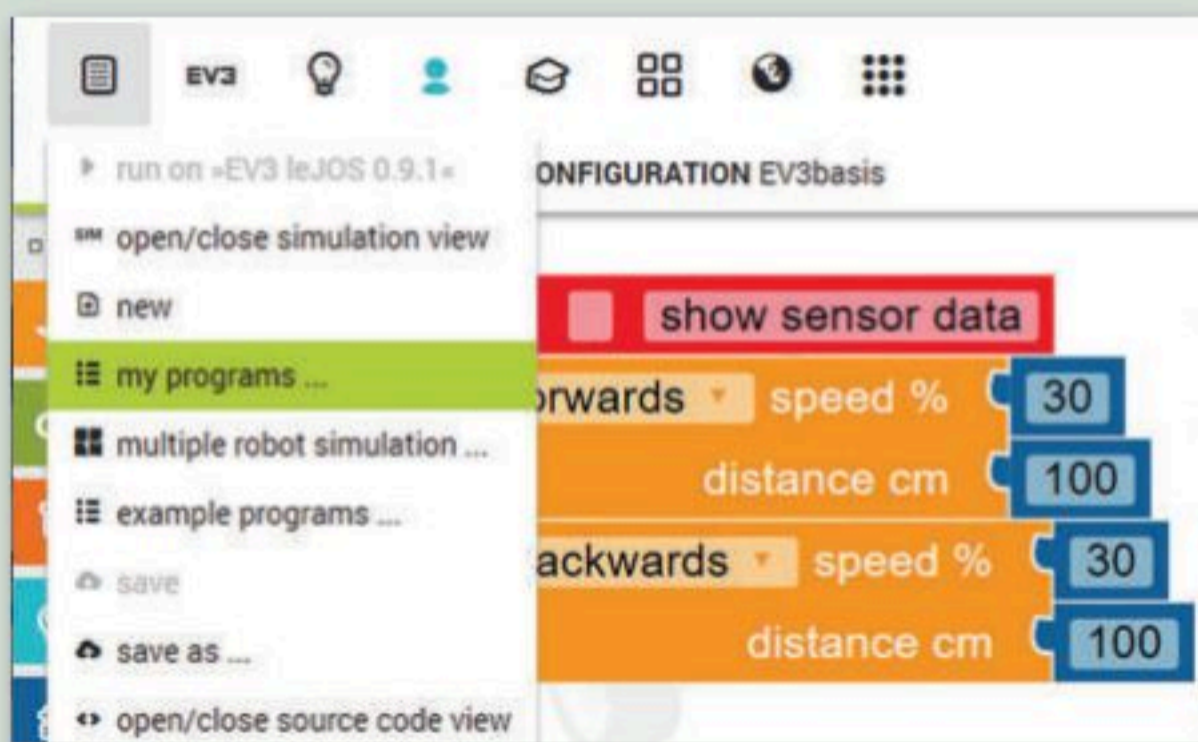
EV3

run on »EV3 leJOS 0.9.1«

SIM open/close simulation view

new

my programs ...

multiple robot simulation ...

example programs ...

save

save as ...

open/close source code view

ONFIGURATION EV3basis

show sensor data

orwards speed % 30

distance cm 100

ackwards speed % 30

distance cm 100